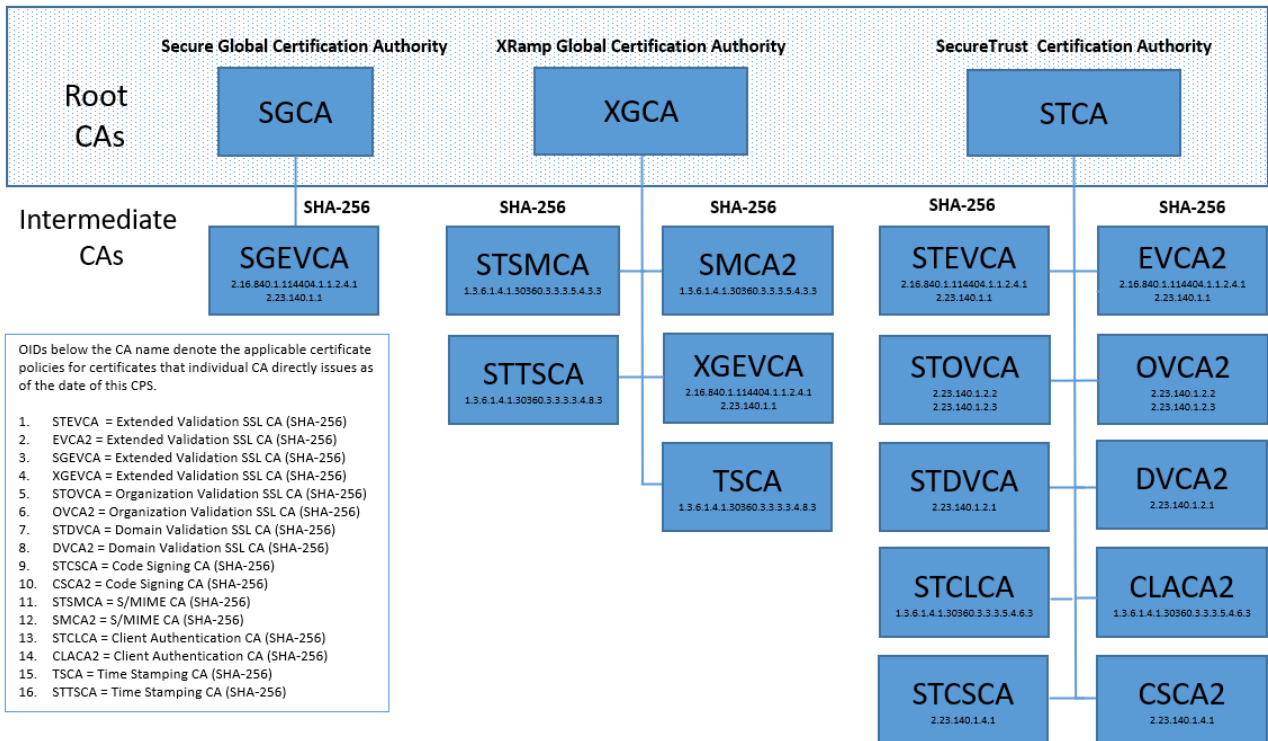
Secure Global Certification Authority

XRamp Global Certification Authority

SecureTrust Certification Authority

Root CAs

SGCA

XGCA

STCA

Intermediate CAs

SHA-256

SHA-256

SHA-256

SHA-256

SHA-256

SGEVCA
2.16.840.1.114404.1.1.2.4.1
2.23.140.1.1

STSMCA
1.3.6.1.4.1.30360.3.3.3.5.4.3.3

SMCA2
1.3.6.1.4.1.30360.3.3.3.5.4.3.3

STEVCA
2.16.840.1.114404.1.1.2.4.1
2.23.140.1.1

EVCA2
2.16.840.1.114404.1.1.2.4.1
2.23.140.1.1

STTSCA
1.3.6.1.4.1.30360.3.3.3.3.4.8.3

XGEVCA
2.16.840.1.114404.1.1.2.4.1
2.23.140.1.1

STOVCA
2.23.140.1.2.2
2.23.140.1.2.3

OVCA2
2.23.140.1.2.2
2.23.140.1.2.3

TSCA
1.3.6.1.4.1.30360.3.3.3.3.4.8.3

STDVCA
2.23.140.1.2.1

DVCA2
2.23.140.1.2.1

STCLCA
1.3.6.1.4.1.30360.3.3.3.5.4.6.3

CLACA2
1.3.6.1.4.1.30360.3.3.3.5.4.6.3

STCSCA
2.23.140.1.4.1

CSCA2
2.23.140.1.4.1

OIDs below the CA name denote the applicable certificate policies for certificates that individual CA directly issues as of the date of this CPS.

1. STEVCA = Extended Validation SSL CA (SHA-256)
2. EVCA2 = Extended Validation SSL CA (SHA-256)
3. SGEVCA = Extended Validation SSL CA (SHA-256)
4. XGEVCA = Extended Validation SSL CA (SHA-256)
5. STOVCA = Organization Validation SSL CA (SHA-256)
6. OVCA2 = Organization Validation SSL CA (SHA-256)
7. STDVCA = Domain Validation SSL CA (SHA-256)
8. DVCA2 = Domain Validation SSL CA (SHA-256)
9. STCSCA = Code Signing CA (SHA-256)
10. CSCA2 = Code Signing CA (SHA-256)
11. STSMCA = S/MIME CA (SHA-256)
12. SMCA2 = S/MIME CA (SHA-256)
13. STCLCA = Client Authentication CA (SHA-256)
14. CLACA2 = Client Authentication CA (SHA-256)
15. TSCA = Time Stamping CA (SHA-256)
16. STTSCA = Time Stamping CA (SHA-256)